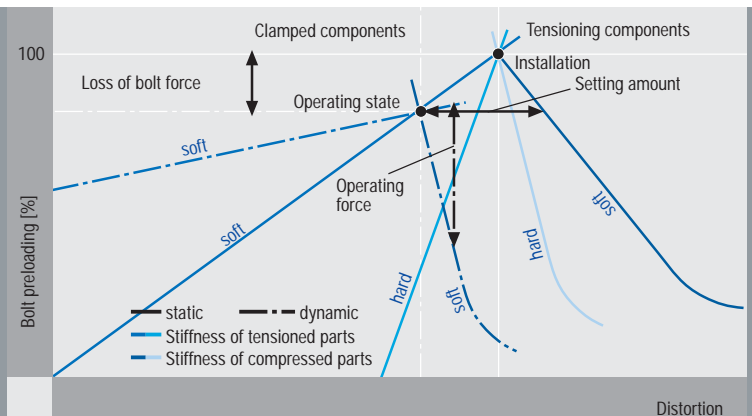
Clamped components

Tensioning components

100

Installation

Loss of bolt force

Setting amount

Operating state

soft

soft

Operating force

soft

hard

Bolt preloading [%]

hard

soft

static

dynamic

Stiffness of tensioned parts

Stiffness of compressed parts

Distortion